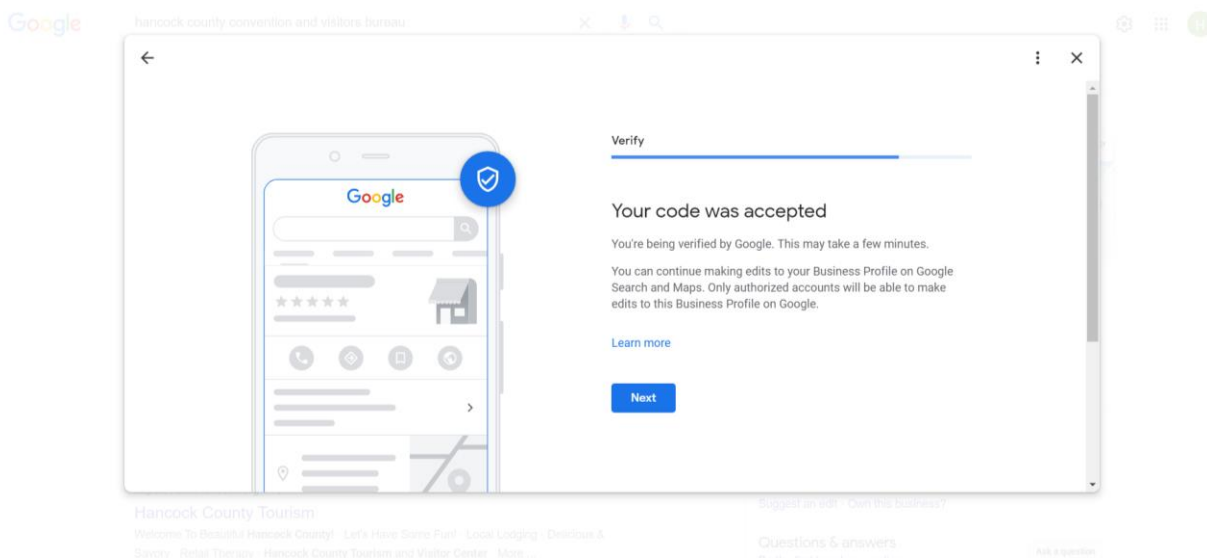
Google

hancock county convention and visitors bureau

Google

Verify

Your code was accepted

You're being verified by Google. This may take a few minutes.

You can continue making edits to your Business Profile on Google Search and Maps. Only authorized accounts will be able to make edits to this Business Profile on Google.

Learn more

Next

Hancock County Tourism

Welcome To Beautiful Hancock County! · Let's Have Some Fun! · Local Lodging · Directions & Savory · Retail Therapy · Hancock County Tourism and Visitor Center · More ...

Suggest an edit · Own this business?

Questions & answers

Ask a question